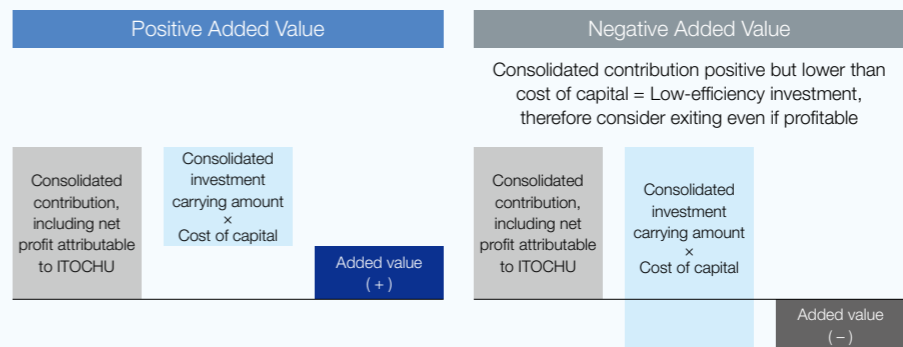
Positive Added Value

Consolidated contribution, including net profit attributable to ITOCHU

Consolidated investment carrying amount × Cost of capital

Added value ( + )

Negative Added Value

Consolidated contribution positive but lower than cost of capital = Low-efficiency investment, therefore consider exiting even if profitable

Consolidated contribution, including net profit attributable to ITOCHU

Consolidated investment carrying amount × Cost of capital

Added value ( − )